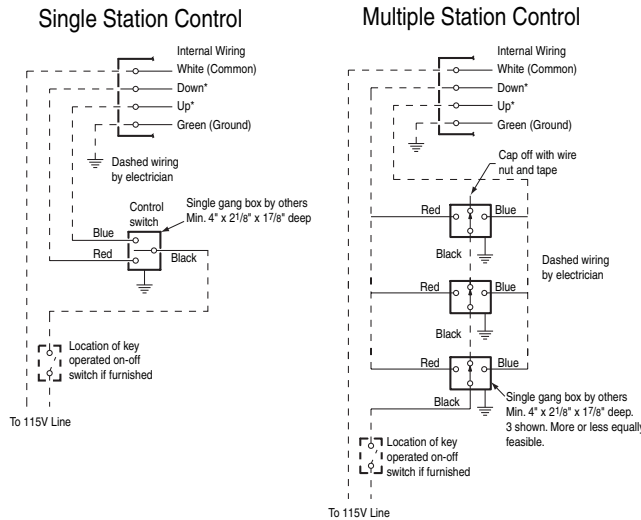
Single Station Control

Internal Wiring
White (Common)
Down*
Up*
Green (Ground)

Dashed wiring by electrician

Control switch

Single gang box by others Min. 4" x 2$^1/_8$" x 1$^7/_8$" deep

Blue
Red
Black

Location of key operated on-off switch if furnished

To 115V Line

Multiple Station Control

Internal Wiring
White (Common)
Down*
Up*
Green (Ground)

Cap off with wire nut and tape

Red
Blue
Black

Dashed wiring by electrician

Red
Blue
Black

Red
Blue
Black

Single gang box by others Min. 4" x 2$^1/_8$" x 1$^7/_8$" deep. 3 shown. More or less equally feasible.

Location of key operated on-off switch if furnished

To 115V Line